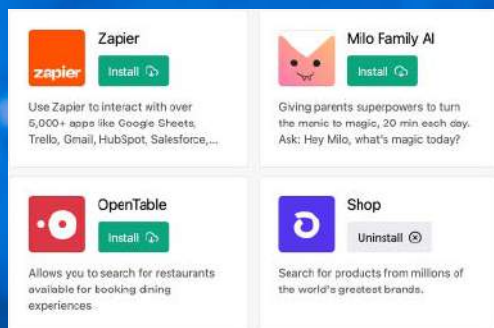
zapier

Zapier

Install

Use Zapier to interact with over 5,000+ apps like Google Sheets, Trello, Gmail, HubSpot, Salesforce,...

Milo Family AI

Install

Giving parents superpowers to turn the manic to magic, 20 min each day. Ask: Hey Milo, what's magic today?

OpenTable

Install

Allows you to search for restaurants available for booking dining experiences

Shop

Uninstall

Search for products from millions of the world's greatest brands.